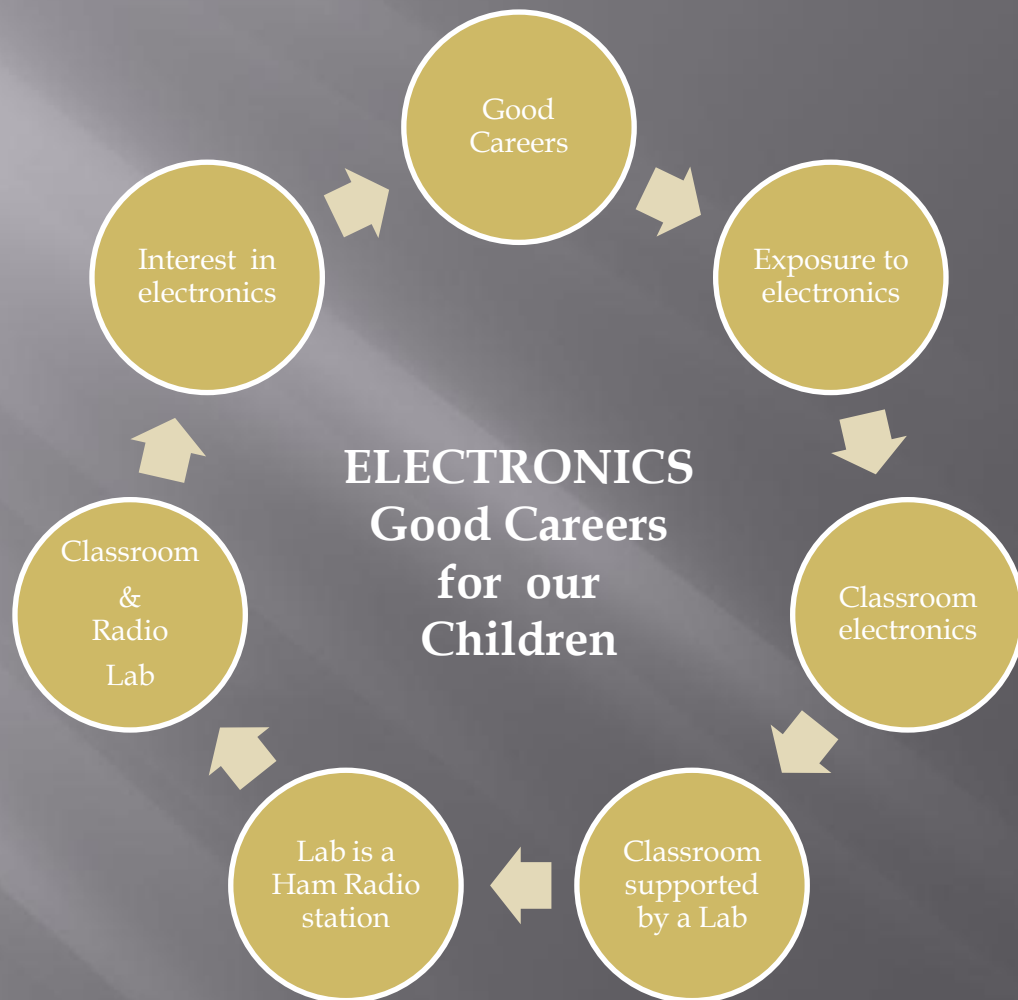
ELECTRONICS
Good Careers
for our
Children

Good Careers

Exposure to electronics

Classroom electronics

Classroom supported by a Lab

Lab is a Ham Radio station

Classroom
&
Radio
Lab

Interest in electronics